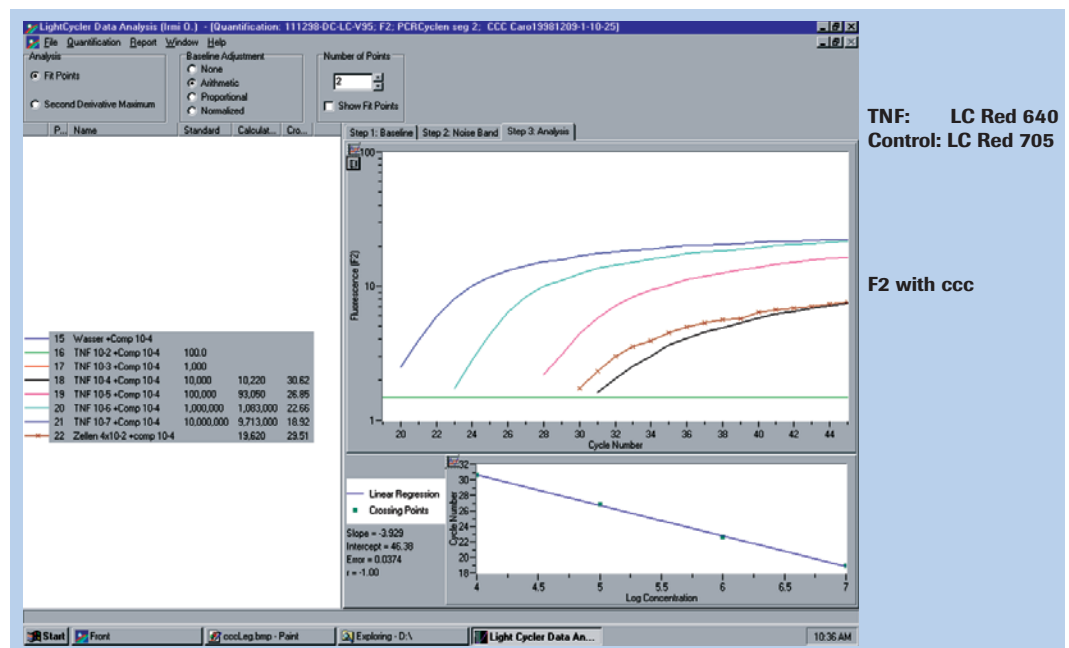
LightCycler Data Analysis (lmi 0.) - [Quantification: 111298-DC-LC-V95; F2; PCRCyclen seg 2; CCC Caro19981209-1-10-25]

File Quantification Report Window Help

Analysis
Fit Points
Second Derivative Maximum

Baseline Adjustment
None
Arithmetic
Proportional
Normalized

Number of Points
2
Show Fit Points

P... Name Standard Calculat... Cro...

Step 1: Baseline Step 2: Noise Band Step 3: Analysis

| | | | | |
|---|---|---|---|---|
| 15 | Wasser +Comp 10-4 | | | |
| 16 | TNF 10-2 +Comp 10-4 | 100.0 | | |
| 17 | TNF 10-3 +Comp 10-4 | 1,000 | | |
| 18 | TNF 10-4 +Comp 10-4 | 10,000 | 10,220 | 30.62 |
| 19 | TNF 10-5 +Comp 10-4 | 100,000 | 93,050 | 26.85 |
| 20 | TNF 10-6 +Comp 10-4 | 1,000,000 | 1,083,000 | 22.66 |
| 21 | TNF 10-7 +Comp 10-4 | 10,000,000 | 9,713,000 | 18.92 |
| 22 | Zellen 4x10-2 +comp 10-4 | | 19,620 | 29.51 |

Fluorescence (F2)
100
10
1
20 22 24 26 28 30 32 34 36 38 40 42 44
Cycle Number

Linear Regression
Crossing Points

Slope = -3.929
Intercept = 46.38
Error = 0.0374
r = -1.00

Cycle Number
32 30 28 26 24 22 20 18
4 4.5 5 5.5 6 6.5 7
Log Concentration

Start | Front | cccLeg.bmp - Paint | Exploring - D:\ | Light Cycler Data An... | 10:36 AM

TNF: LC Red 640
Control: LC Red 705

F2 with ccc